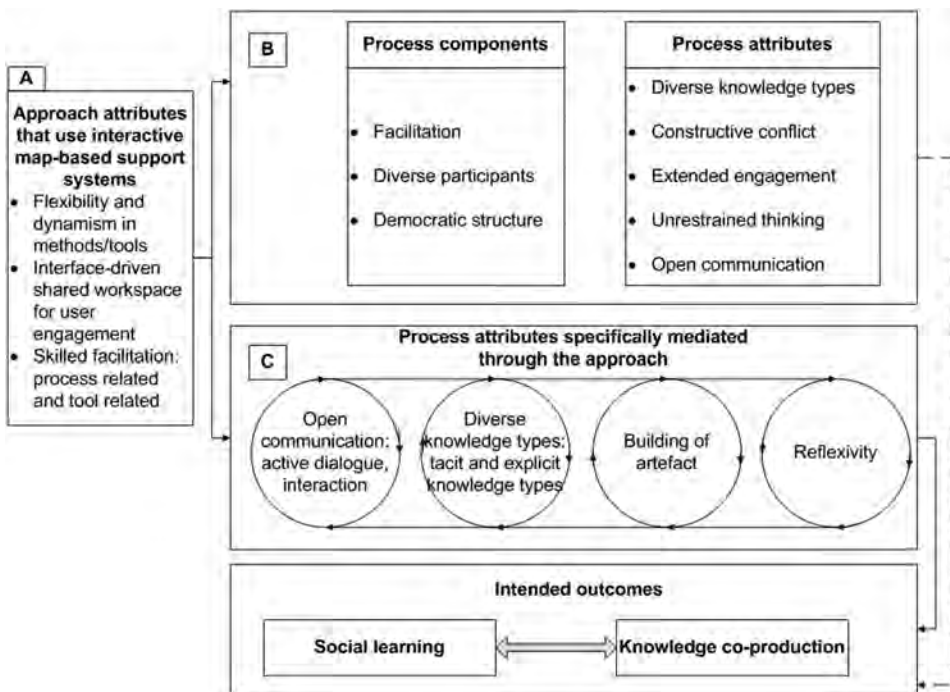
A

Approach attributes that use interactive map-based support systems

- Flexibility and dynamism in methods/tools
- Interface-driven shared workspace for user engagement
- Skilled facilitation: process related and tool related

B

Process components

- Facilitation
- Diverse participants
- Democratic structure

Process attributes

- Diverse knowledge types
- Constructive conflict
- Extended engagement
- Unrestrained thinking
- Open communication

Process attributes specifically mediated through the approach

C

Open communication: active dialogue, interaction

Diverse knowledge types: tacit and explicit knowledge types

Building of artefact

Reflexivity

Intended outcomes

Social learning

Knowledge co-production